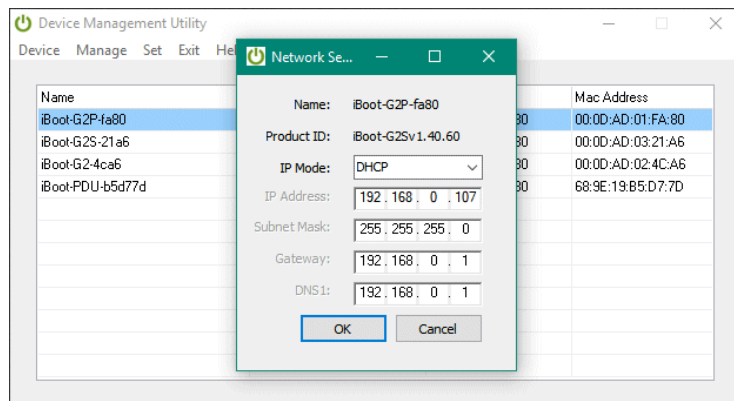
Device Management Utility

Device Manage Set Exit Hel

Network Se...

| Name | | Mac Address |
|---|---|---|
| iBoot-G2P-fa80 | 80 | 00:0D:AD:01:FA:80 |
| iBoot-G2S-21a6 | 80 | 00:0D:AD:03:21:A6 |
| iBoot-G2-4ca6 | 80 | 00:0D:AD:02:4C:A6 |
| iBoot-PDU-b5d77d | 80 | 68:9E:19:B5:D7:7D |

Name: iBoot-G2P-fa80

Product ID: iBoot-G2Sv1.40.60

IP Mode: DHCP

IP Address: 192 . 168 . 0 . 107

Subnet Mask: 255 . 255 . 255 . 0

Gateway: 192 . 168 . 0 . 1

DNS1: 192 . 168 . 0 . 1

OK Cancel